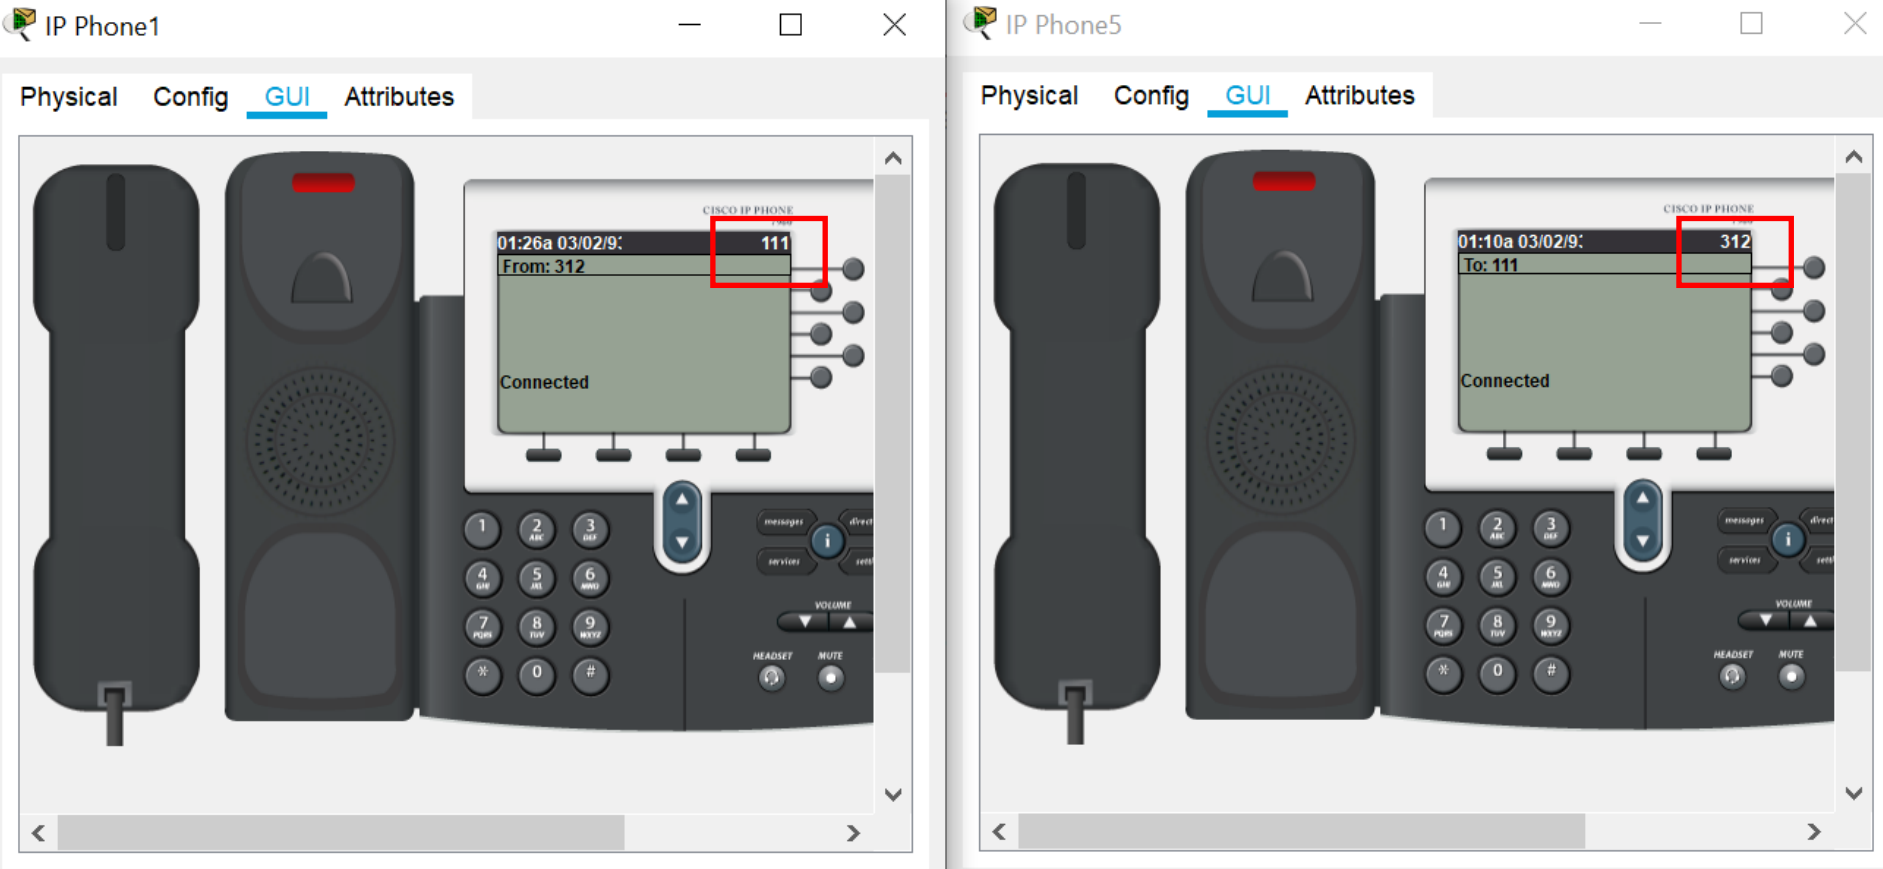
IP Phone1

Physical Config GUI Attributes

CISCO IP PHONE

01:26a 03/02/9: 111

From: 312

Connected

1 2 ABC 3 DEF
4 GHI 5 JKL 6 MNO
7 PQRS 8 TUV 9 WXYZ
* 0 #

messages direct
services sett

VOLUME

HEADSET MUTE

IP Phone5

Physical Config GUI Attributes

CISCO IP PHONE

01:10a 03/02/9: 312

To: 111

Connected

1 2 ABC 3 DEF
4 GHI 5 JKL 6 MNO
7 PQRS 8 TUV 9 WXYZ
* 0 #

messages direct
services sett

VOLUME

HEADSET MUTE